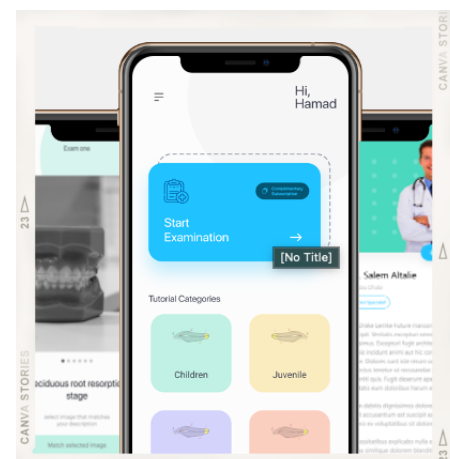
CANVA STORIES

23

Hi, Hamad

Start Examination

[No Title]

Tutorial Categories

Children

Juvenile

Exam one

eciduous root resorption stage

select image that matches your description

Match selected image

Salem Altalie

CANVA STORIES

23